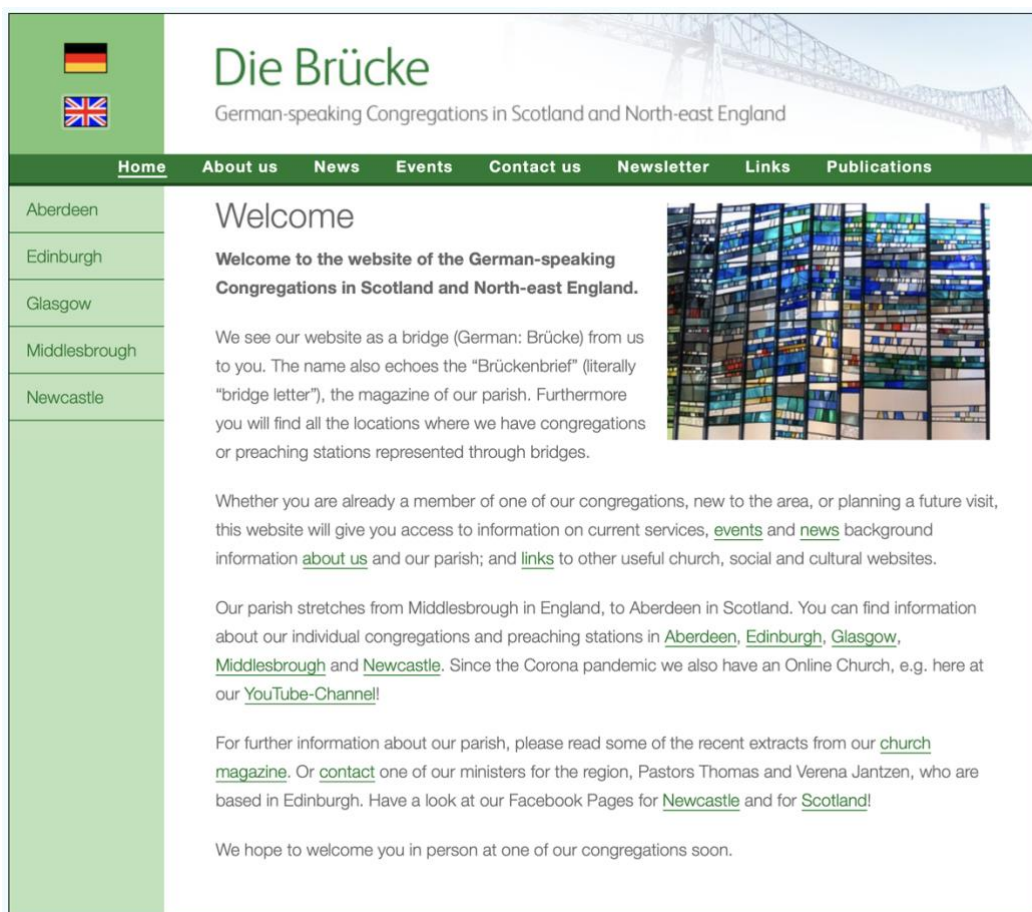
Die Brücke

German-speaking Congregations in Scotland and North-east England

Home About us News Events Contact us Newsletter Links Publications

Aberdeen
Edinburgh
Glasgow
Middlesbrough
Newcastle

Welcome

**Welcome to the website of the German-speaking Congregations in Scotland and North-east England.**

We see our website as a bridge (German: Brücke) from us to you. The name also echoes the "Brückenbrief" (literally "bridge letter"), the magazine of our parish. Furthermore you will find all the locations where we have congregations or preaching stations represented through bridges.

Whether you are already a member of one of our congregations, new to the area, or planning a future visit, this website will give you access to information on current services, events and news background information about us and our parish; and links to other useful church, social and cultural websites.

Our parish stretches from Middlesbrough in England, to Aberdeen in Scotland. You can find information about our individual congregations and preaching stations in Aberdeen, Edinburgh, Glasgow, Middlesbrough and Newcastle. Since the Corona pandemic we also have an Online Church, e.g. here at our YouTube-Channel!

For further information about our parish, please read some of the recent extracts from our church magazine. Or contact one of our ministers for the region, Pastors Thomas and Verena Jantzen, who are based in Edinburgh. Have a look at our Facebook Pages for Newcastle and for Scotland!

We hope to welcome you in person at one of our congregations soon.